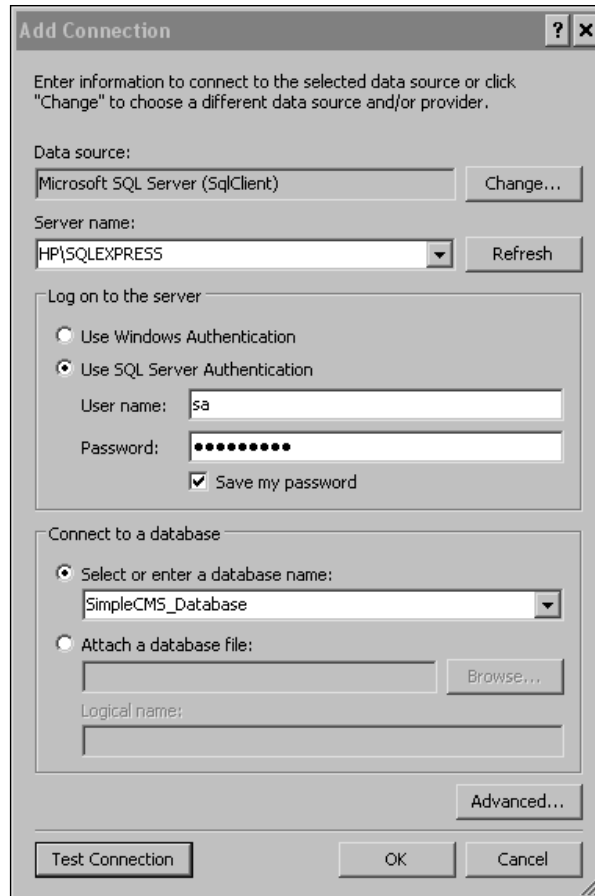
Add Connection

?

Enter information to connect to the selected data source or click "Change" to choose a different data source and/or provider.

Data source:

Microsoft SQL Server (SqlClient)

Change...

Server name:

HP\SQLEXPRESS

Refresh

Log on to the server

Use Windows Authentication

Use SQL Server Authentication

User name: sa

Password: ●●●●●●●●●

Save my password

Connect to a database

Select or enter a database name:

SimpleCMS_Database

Attach a database file:

Browse...

Logical name:

Advanced...

Test Connection

OK

Cancel